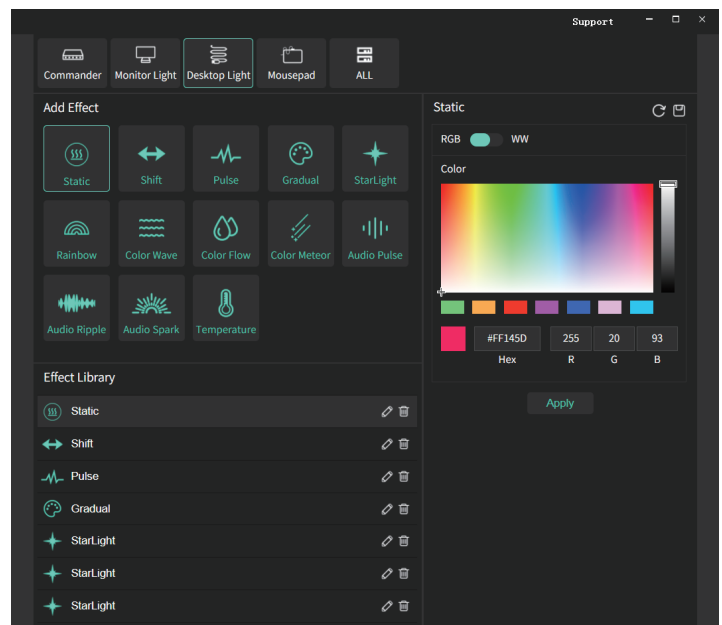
Support

Commander
Monitor Light
Desktop Light
Mousepad
ALL

Add Effect

Static
Shift
Pulse
Gradual
StarLight
Rainbow
Color Wave
Color Flow
Color Meteor
Audio Pulse
Audio Ripple
Audio Spark
Temperature

Effect Library

Static
Shift
Pulse
Gradual
StarLight
StarLight
StarLight

Static

RGB WW

Color

| #FF145D | 255 | 20 | 93 |
|---|---|---|---|
| Hex | R | G | B |

Apply